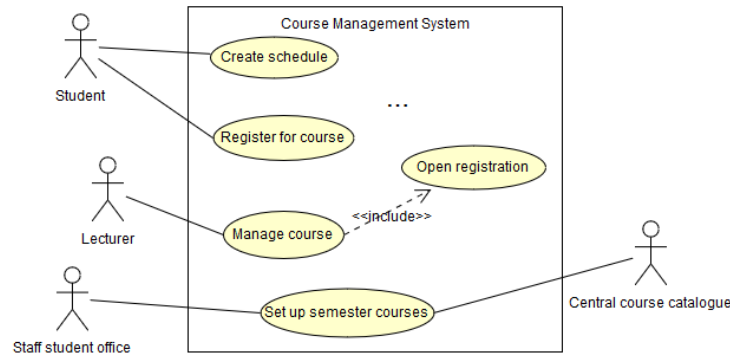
Course Management System

Student

Create schedule

...

Register for course

Open registration

Lecturer

<<include>>

Manage course

Staff student office

Set up semester courses

Central course catalogue